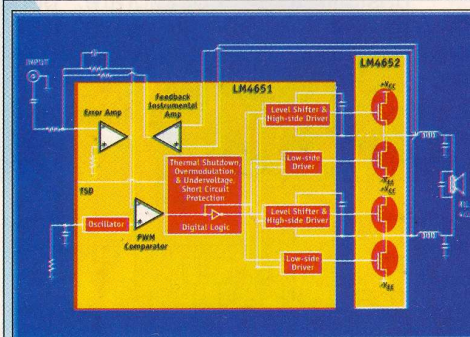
INPUT

LM4652

LM4651

Error Amp

Feedback Instrumental Amp

Level Shifter & High-side Driver

$+V_{CC}$

Low-side Driver

$-V_{EE}$

Thermal Shutdown, Overmodulation, & Undervoltage Short Circuit Protection

TSD

Oscillator

PWM Comparator

Digital Logic

Level Shifter & High-side Driver

$+V_{CC}$

Low-side Driver

$-V_{EE}$